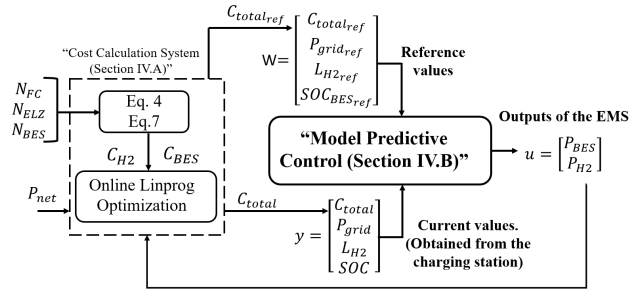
"Cost Calculation System (Section IV.A)"

$N_{FC}$
$N_{ELZ}$
$N_{BES}$

Eq. 4
Eq.7

$C_{H2}$ $C_{BES}$

$P_{net}$

Online Linprog Optimization

$C_{total_{ref}}$

$\mathrm{W}=\begin{bmatrix} C_{total_{ref}} \\ P_{grid_{ref}} \\ L_{H2_{ref}} \\ SOC_{BES_{ref}} \end{bmatrix}$

Reference values

"Model Predictive Control (Section IV.B)"

Outputs of the EMS

$u=\begin{bmatrix} P_{BES} \\ P_{H2} \end{bmatrix}$

$C_{total}$

$y=\begin{bmatrix} C_{total} \\ P_{grid} \\ L_{H2} \\ SOC \end{bmatrix}$

Current values. (Obtained from the charging station)